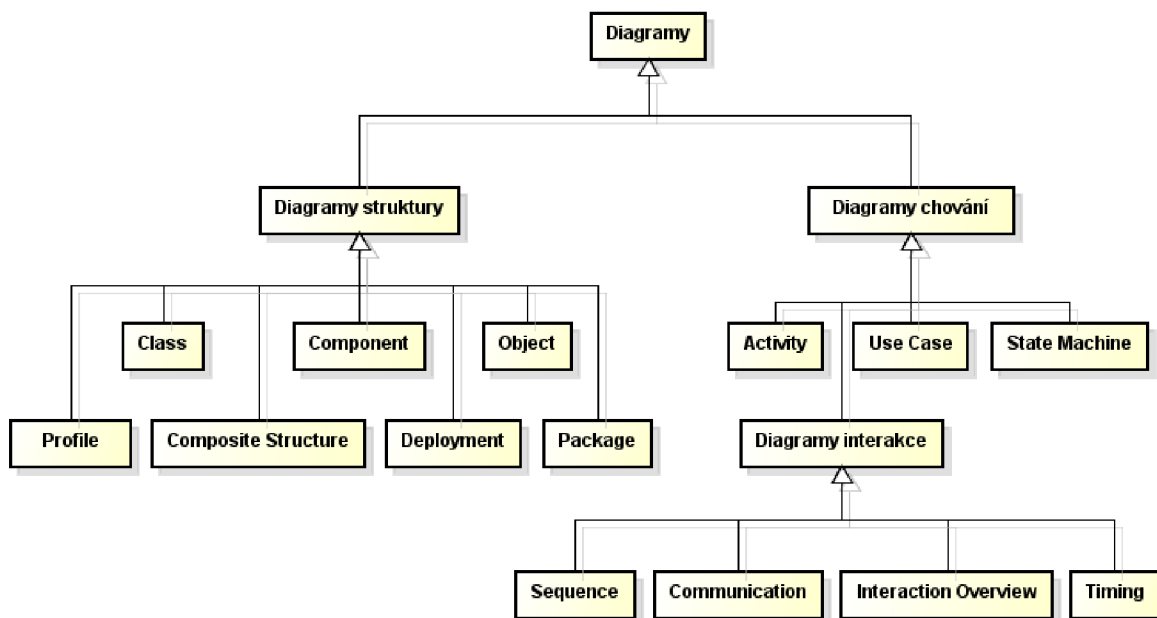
Diagramy

Diagramy struktury

Diagramy chování

Class

Component

Object

Activity

Use Case

State Machine

Profile

Composite Structure

Deployment

Package

Diagramy interakce

Sequence

Communication

Interaction Overview

Timing